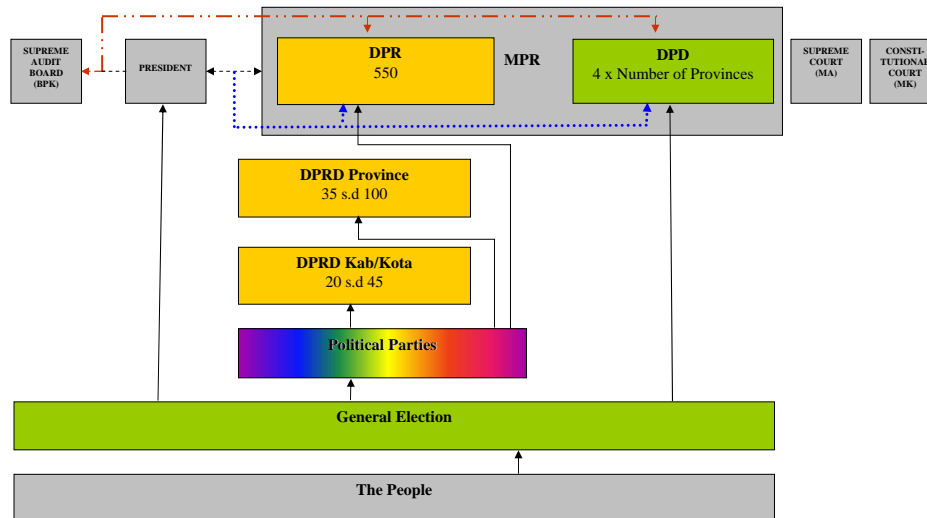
SUPREME AUDIT BOARD (BPK)

PRESIDENT

DPR
550

MPR

DPD
4 x Number of Provinces

SUPREME COURT (MA)

CONSTI-TUTIONAL COURT (MK)

DPRD Province
35 s.d 100

DPRD Kab/Kota
20 s.d 45

Political Parties

General Election

The People